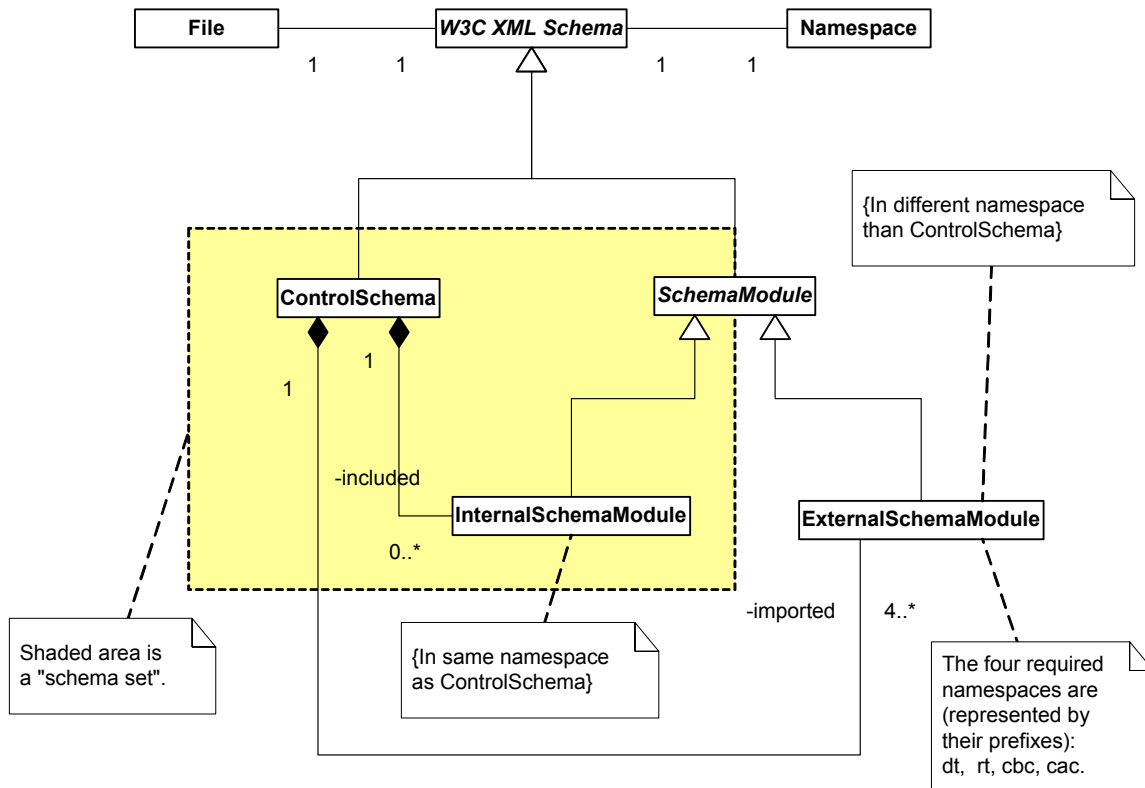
File

W3C XML Schema

Namespace

1 1 1 1

{In different namespace than ControlSchema}

ControlSchema

SchemaModule

1

1

-included

InternalSchemaModule

ExternalSchemaModule

0..*

-imported

4..*

Shaded area is a "schema set".

{In same namespace as ControlSchema}

The four required namespaces are (represented by their prefixes): dt, rt, cbc, cac.